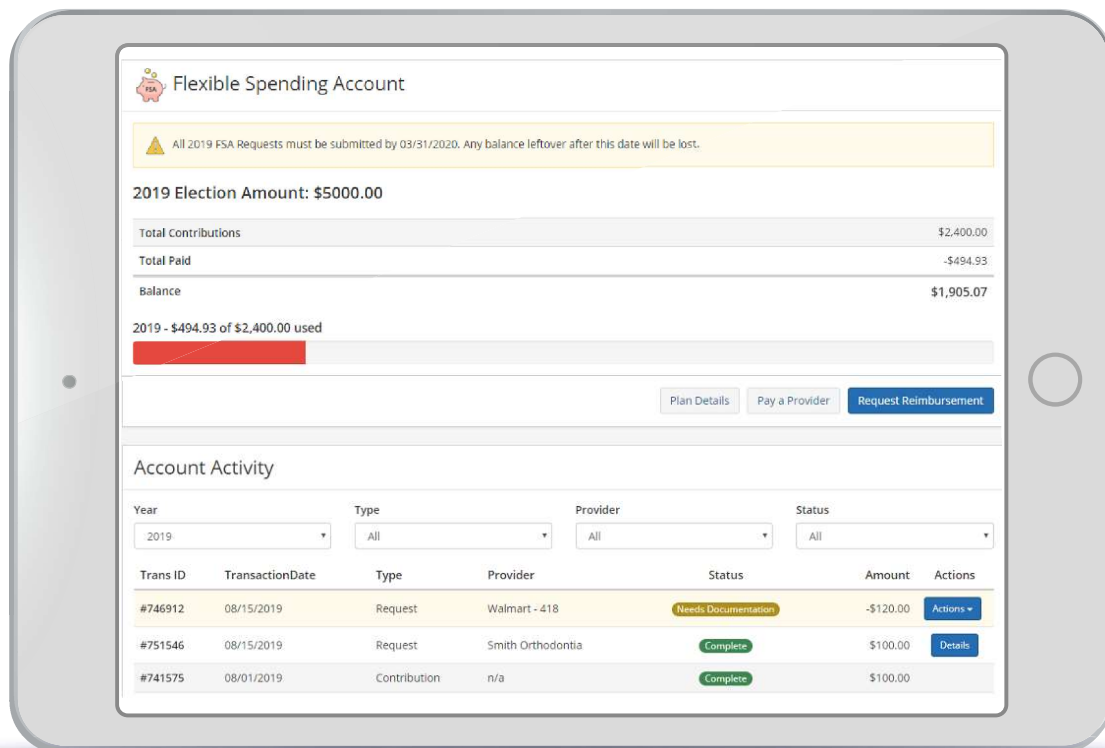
FSA Flexible Spending Account

All 2019 FSA Requests must be submitted by 03/31/2020. Any balance leftover after this date will be lost.

2019 Election Amount: $5000.00

| Total Contributions | $2,400.00 |
|---|---|
| Total Paid | -$494.93 |
| Balance | $1,905.07 |

2019 - $494.93 of $2,400.00 used

Plan Details Pay a Provider Request Reimbursement

Account Activity

Year
2019

Type
All

Provider
All

Status
All

| Trans ID | TransactionDate | Type | Provider | Status | Amount | Actions |
|---|---|---|---|---|---|---|
| #746912 | 08/15/2019 | Request | Walmart - 418 | Needs Documentation | -$120.00 | Actions |
| #751546 | 08/15/2019 | Request | Smith Orthodontia | Complete | $100.00 | Details |
| #741575 | 08/01/2019 | Contribution | n/a | Complete | $100.00 | |